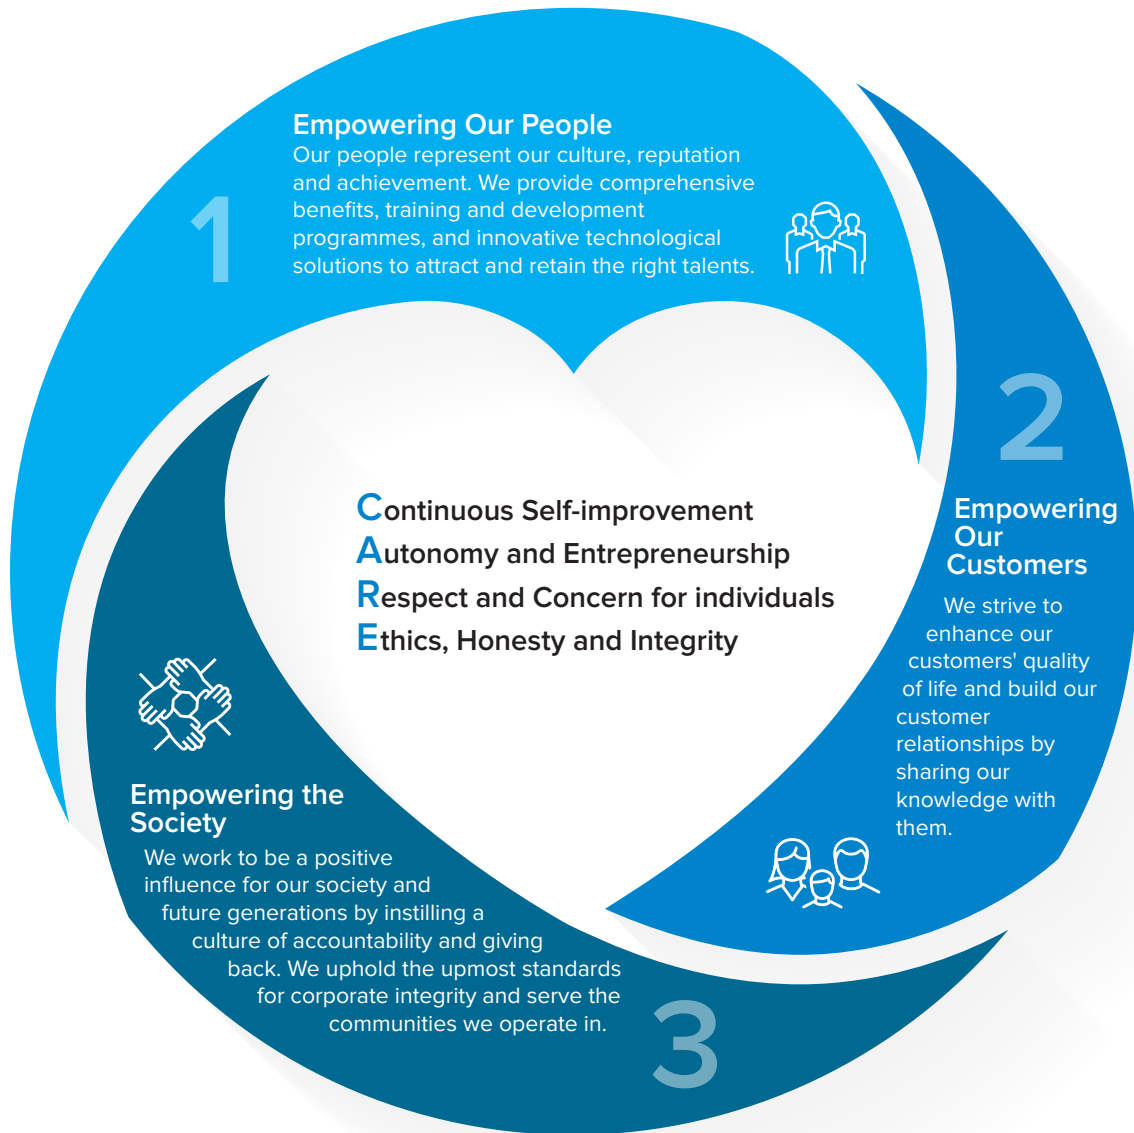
1

Empowering Our People
Our people represent our culture, reputation and achievement. We provide comprehensive benefits, training and development programmes, and innovative technological solutions to attract and retain the right talents.

2

Empowering Our Customers
We strive to enhance our customers' quality of life and build our customer relationships by sharing our knowledge with them.

Continuous Self-improvement
Autonomy and Entrepreneurship
Respect and Concern for individuals
Ethics, Honesty and Integrity

Empowering the Society
We work to be a positive influence for our society and future generations by instilling a culture of accountability and giving back. We uphold the upmost standards for corporate integrity and serve the communities we operate in.

3